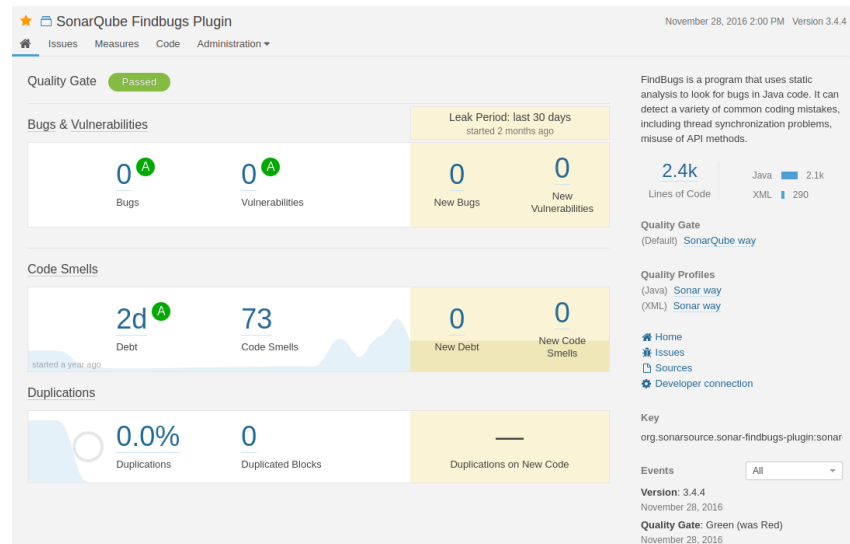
SonarQube Findbugs Plugin

November 28, 2016 2:00 PM Version 3.4.4

Issues Measures Code Administration

Quality Gate Passed

Bugs & Vulnerabilities

Leak Period: last 30 days
started 2 months ago

0 A
Bugs

0 A
Vulnerabilities

0
New Bugs

0
New Vulnerabilities

Code Smells

2d A
Debt

73
Code Smells

0
New Debt

0
New Code Smells

started a year ago

Duplications

0.0%
Duplications

0
Duplicated Blocks

—
Duplications on New Code

FindBugs is a program that uses static analysis to look for bugs in Java code. It can detect a variety of common coding mistakes, including thread synchronization problems, misuse of API methods.

2.4k
Lines of Code

Java 2.1k
XML 290

Quality Gate
(Default) SonarQube way

Quality Profiles
(Java) Sonar way
(XML) Sonar way

Home
Issues
Sources
Developer connection

Key
org.sonarsource.sonar-findbugs-plugin:sonar-

Events All

Version: 3.4.4
November 28, 2016

Quality Gate: Green (was Red)
November 28, 2016